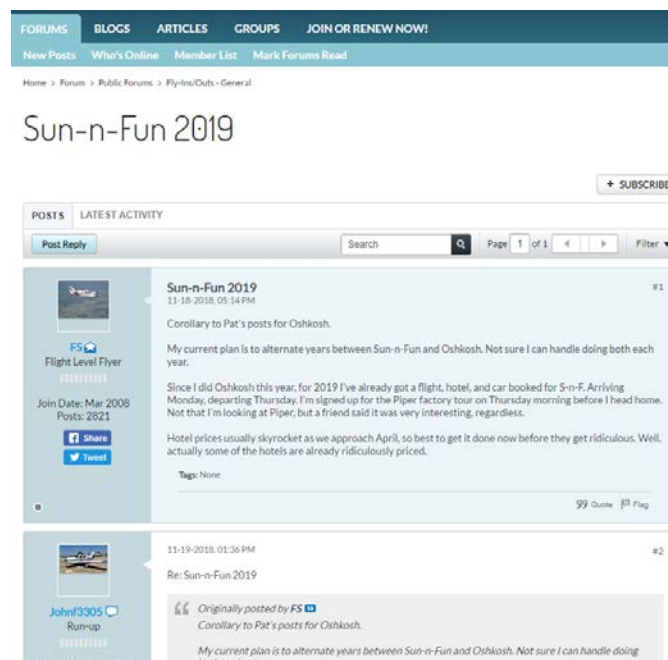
FORUMS BLOGS ARTICLES GROUPS JOIN OR RENEW NOW!

New Posts Who's Online Member List Mark Forums Read

Home > Forum > Public Forums > Fly-Ins/Outs - General

Sun-n-Fun 2019

+ SUBSCRIBE

POSTS LATEST ACTIVITY

Post Reply

Search

Page 1 of 1

Filter

Sun-n-Fun 2019

11-18-2018, 05:14 PM

#1

FS
Flight Level Flyer

Join Date: Mar 2008
Posts: 2821

Share
Tweet

Corollary to Pat's posts for Oshkosh.

My current plan is to alternate years between Sun-n-Fun and Oshkosh. Not sure I can handle doing both each year.

Since I did Oshkosh this year, for 2019 I've already got a flight, hotel, and car booked for S-n-F. Arriving Monday, departing Thursday. I'm signed up for the Piper factory tour on Thursday morning before I head home. Not that I'm looking at Piper, but a friend said it was very interesting, regardless.

Hotel prices usually skyrocket as we approach April, so best to get it done now before they get ridiculous. Well, actually some of the hotels are already ridiculously priced.

Tags: None

Quote Flag

11-19-2018, 01:36 PM

#2

Johnf3305
Run-up

Re: Sun-n-Fun 2019

Originally posted by FS
Corollary to Pat's posts for Oshkosh.

My current plan is to alternate years between Sun-n-Fun and Oshkosh. Not sure I can handle doing